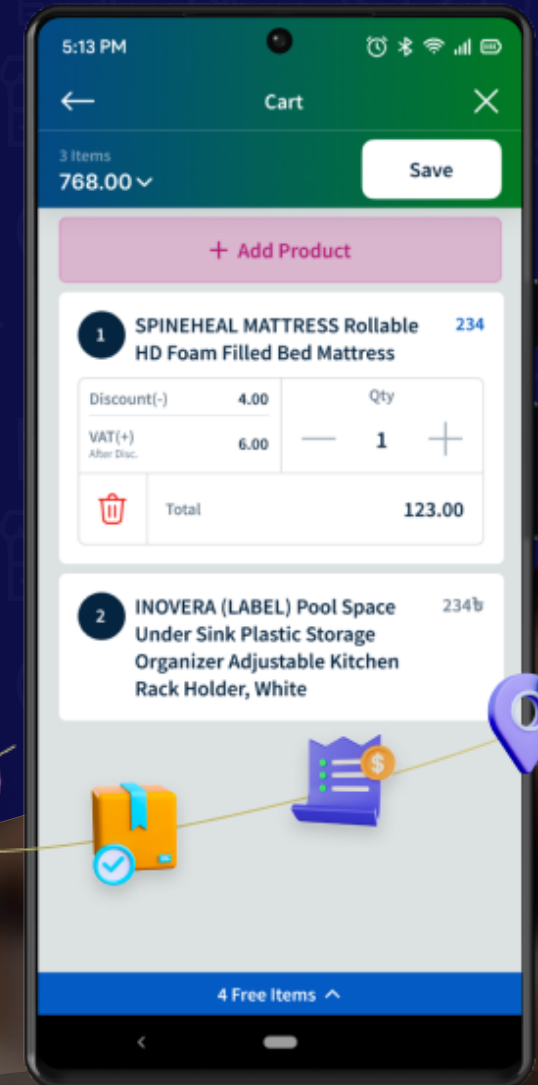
5:13 PM

Cart

3 Items
768.00

Save

+ Add Product

1 SPINEHEAL MATTRESS Rollable HD Foam Filled Bed Mattress 234

| Discount(-) | 4.00 | Qty |
|---|---|---|
| VAT(+) After Disc. | 6.00 | 1 |

Total 123.00

2 INOVERA (LABEL) Pool Space Under Sink Plastic Storage Organizer Adjustable Kitchen Rack Holder, White 234৳

$

4 Free Items